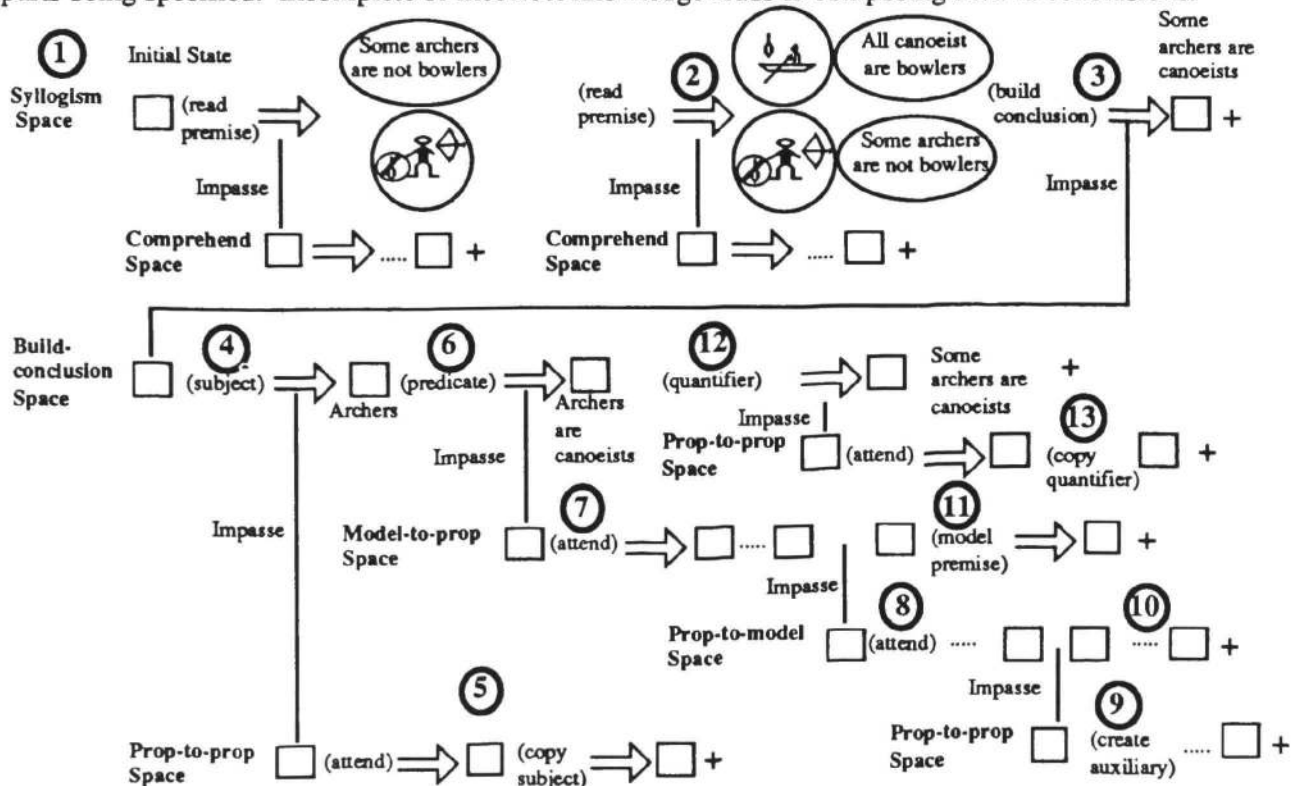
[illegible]

1

Syllogism Space

Initial State

Some archers are not bowlers

(read premise)

Impasse

Comprehend Space

..... +

2

(read premise)

All canoeist are bowlers

Some archers are not bowlers

Impasse

Comprehend Space

..... +

(build conclusion)

3

Some archers are canoeists

+

Impasse

Build-conclusion Space

4

(subject)

Archers

6

(predicate)

Archers are canoeists

12

(quantifier)

Some archers are canoeists

+

Impasse

Prop-to-prop Space

(attend)

13

(copy quantifier)

+

Impasse

Impasse

Model-to-prop Space

7

(attend)

.....

11

(model premise)

+

Impasse

Prop-to-model Space

8

(attend) .....

10

..... +

Impasse

5

Prop-to-prop Space

(attend)

(copy subject)

+

Prop-to-prop Space

9

(create auxiliary)

..... +